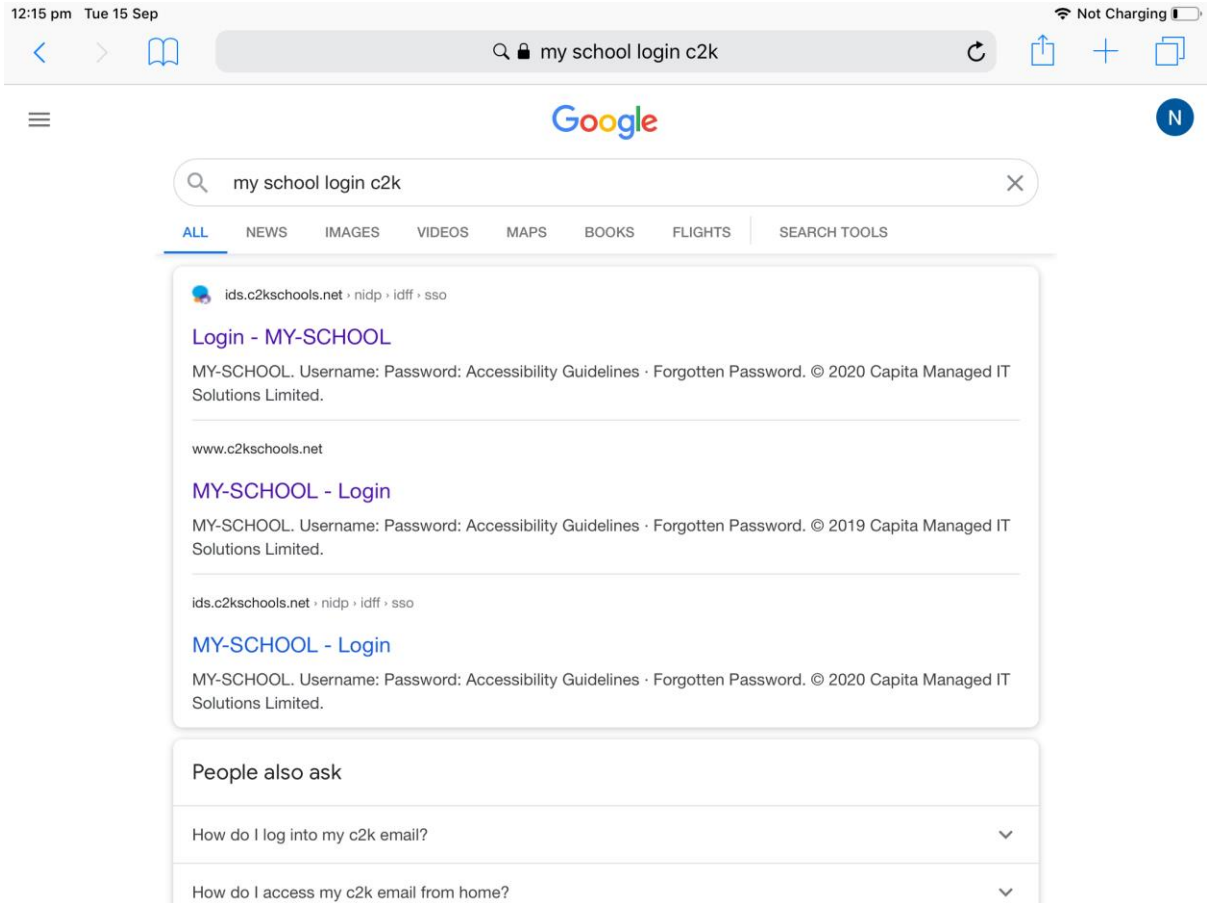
12:15 pm Tue 15 Sep

Not Charging

my school login c2k

Google

N

my school login c2k

ALL NEWS IMAGES VIDEOS MAPS BOOKS FLIGHTS SEARCH TOOLS

ids.c2kschools.net › nidp › idff › sso

Login - MY-SCHOOL

MY-SCHOOL. Username: Password: Accessibility Guidelines · Forgotten Password. © 2020 Capita Managed IT Solutions Limited.

www.c2kschools.net

MY-SCHOOL - Login

MY-SCHOOL. Username: Password: Accessibility Guidelines · Forgotten Password. © 2019 Capita Managed IT Solutions Limited.

ids.c2kschools.net › nidp › idff › sso

MY-SCHOOL - Login

MY-SCHOOL. Username: Password: Accessibility Guidelines · Forgotten Password. © 2020 Capita Managed IT Solutions Limited.

People also ask

How do I log into my c2k email?

How do I access my c2k email from home?